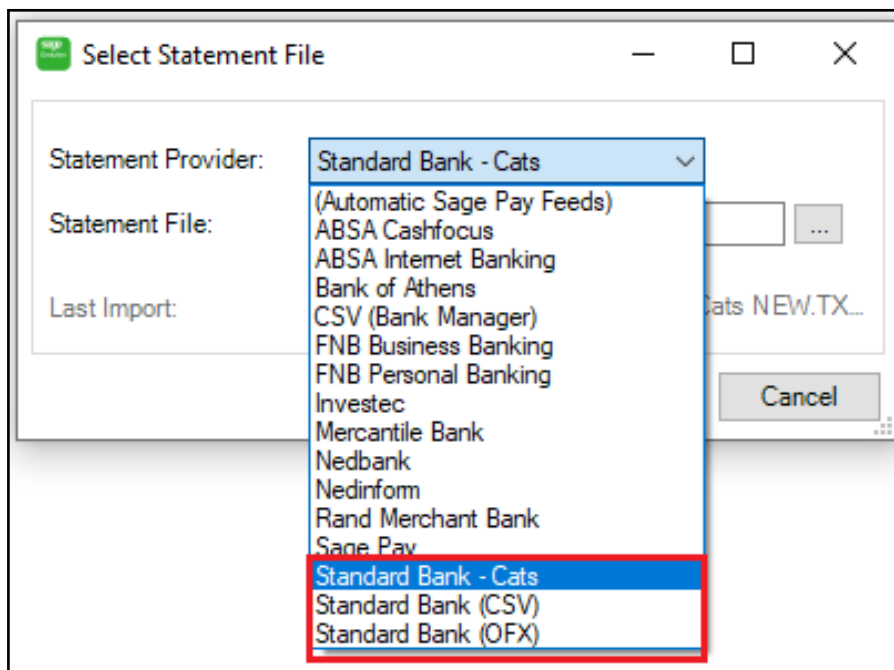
Select Statement File

Statement Provider: Standard Bank - Cats

Statement File: ...

Last Import: Cats NEW.TX...

(Automatic Sage Pay Feeds)
ABSA Cashfocus
ABSA Internet Banking
Bank of Athens
CSV (Bank Manager)
FNB Business Banking
FNB Personal Banking
Investec
Mercantile Bank
Nedbank
Nedinform
Rand Merchant Bank
Sage Pay
Standard Bank - Cats
Standard Bank (CSV)
Standard Bank (OFX)

Cancel